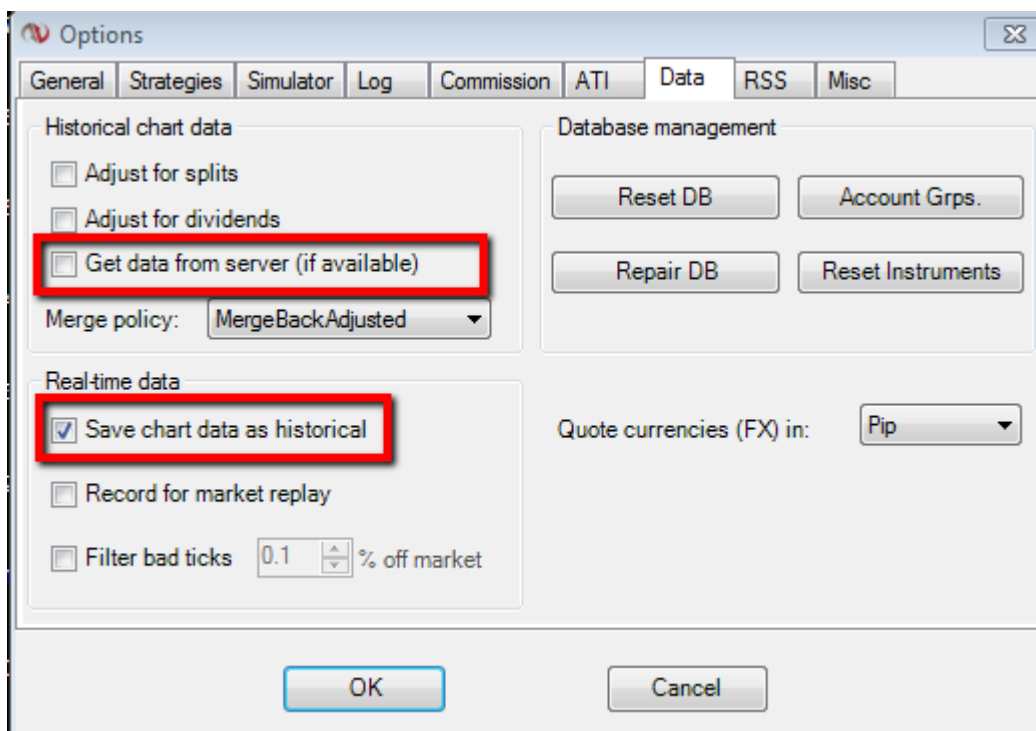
Options

General | Strategies | Simulator | Log | Commission | ATI | Data | RSS | Misc

Historical chart data

Adjust for splits

Adjust for dividends

Get data from server (if available)

Merge policy: MergeBackAdjusted

Database management

Reset DB

Account Grps.

Repair DB

Reset Instruments

Real-time data

Save chart data as historical

Record for market replay

Filter bad ticks 0.1 % off market

Quote currencies (FX) in: Pip

OK

Cancel